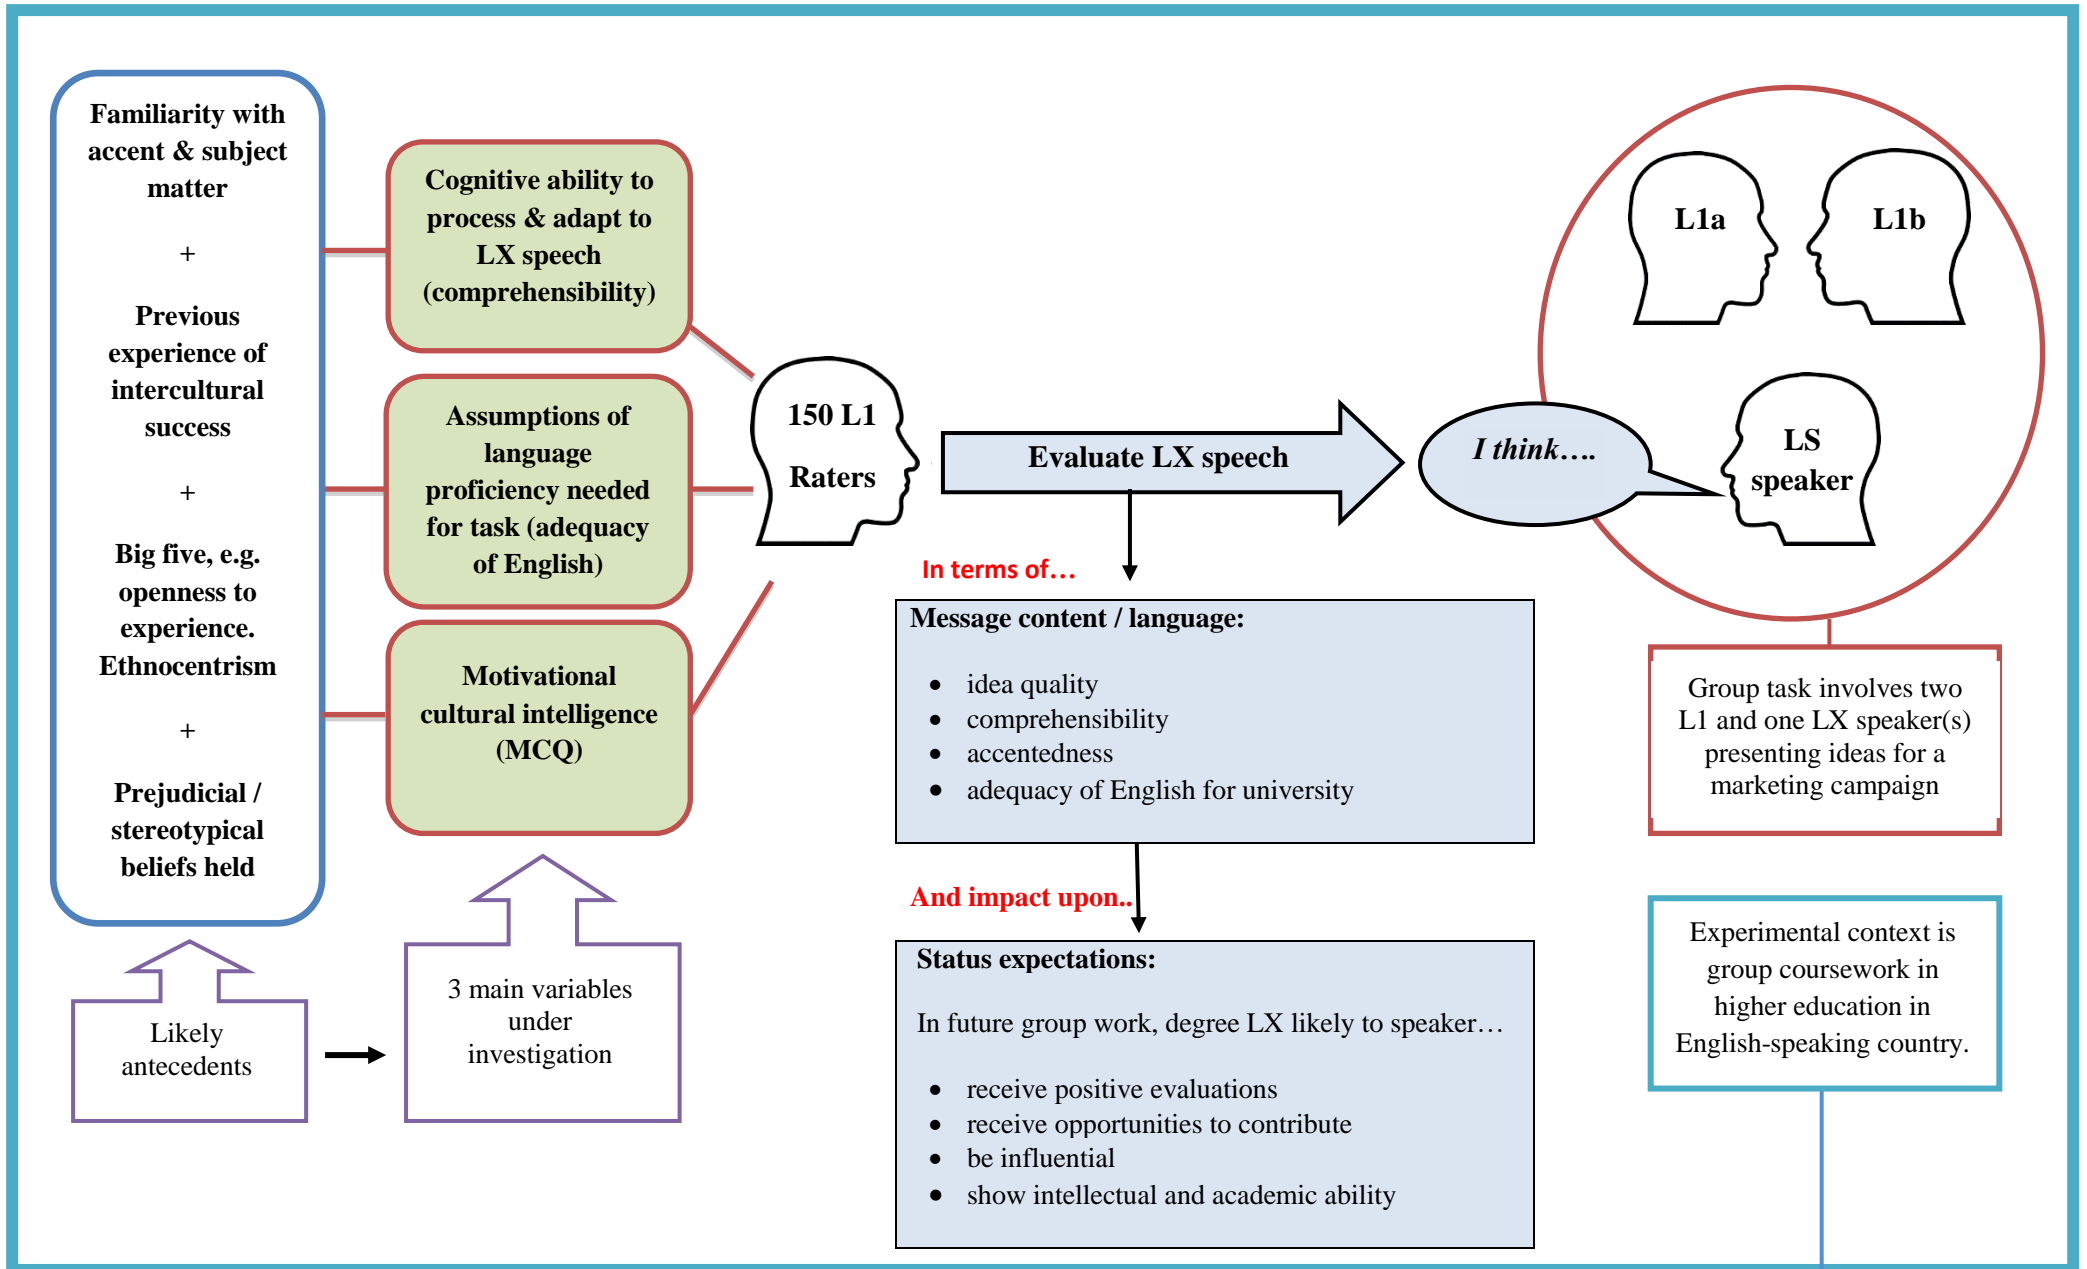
Familiarity with accent & subject matter

+

Previous experience of intercultural success

+

Big five, e.g. openness to experience. Ethnocentrism

+

Prejudicial / stereotypical beliefs held

Likely antecedents

Cognitive ability to process & adapt to LX speech (comprehensibility)

Assumptions of language proficiency needed for task (adequacy of English)

Motivational cultural intelligence (MCQ)

3 main variables under investigation

150 L1 Raters

Evaluate LX speech

In terms of…

Message content / language:

- idea quality
- comprehensibility
- accentedness
- adequacy of English for university

And impact upon..

Status expectations:

In future group work, degree LX likely to speaker…

- receive positive evaluations
- receive opportunities to contribute
- be influential
- show intellectual and academic ability

I think….

L1a

L1b

LS speaker

Group task involves two L1 and one LX speaker(s) presenting ideas for a marketing campaign

Experimental context is group coursework in higher education in English-speaking country.